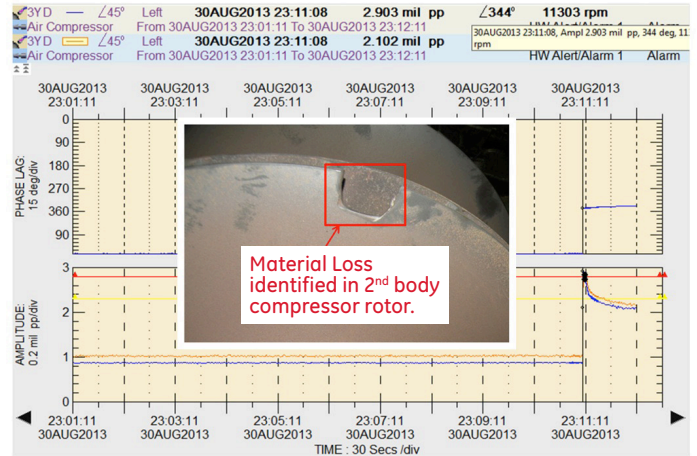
3YD — ∠45° Left 30AUG2013 23:11:08 2.903 mil pp ∠344° 11303 rpm
Air Compressor From 30AUG2013 23:01:11 To 30AUG2013 23:12:11 HW Alert/Alarm 1 Alarm
3YD ∠45° Left 30AUG2013 23:11:08 2.102 mil pp
Air Compressor From 30AUG2013 23:01:11 To 30AUG2013 23:12:11 HW Alert/Alarm 1 Alarm
30AUG2013 23:11:08, Ampl 2.903 mil pp, 344 deg, 11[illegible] rpm

30AUG2013 23:01:11 | 30AUG2013 23:03:11 | 30AUG2013 23:05:11 | 30AUG2013 23:07:11 | 30AUG2013 23:09:11 | 30AUG2013 23:11:11

PHASE LAG: 15 deg/div
0
90
180
270
360
90

AMPLITUDE: 0.2 mil pp/div
3
2
1
0

Material Loss identified in 2$^{nd}$ body compressor rotor.

23:01:11 30AUG2013 | 23:03:11 30AUG2013 | 23:05:11 30AUG2013 | 23:07:11 30AUG2013 | 23:09:11 30AUG2013 | 23:11:11 30AUG2013

TIME : 30 Secs /div